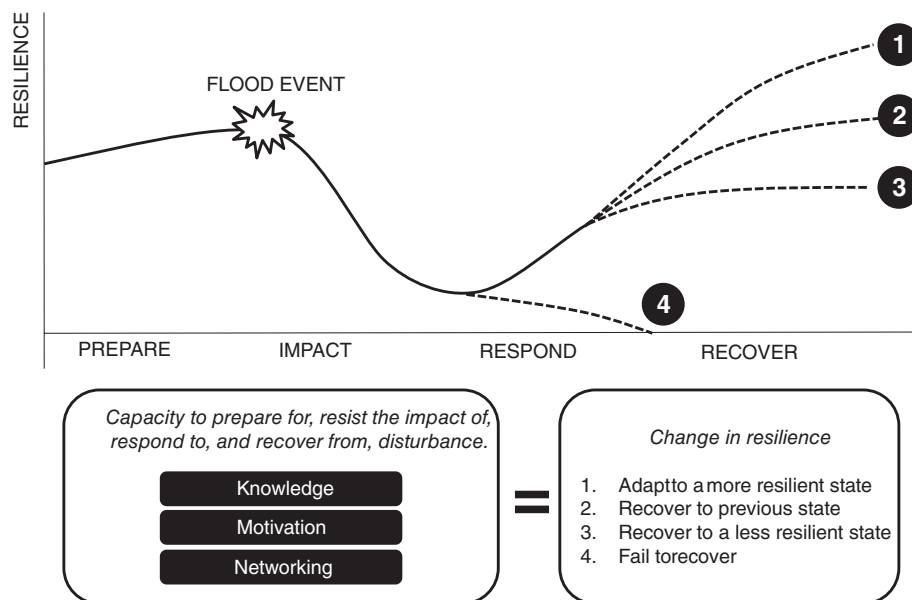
RESILIENCE

FLOOD EVENT

1

2

3

4

PREPARE IMPACT RESPOND RECOVER

*Capacity to prepare for, resist the impact of, respond to, and recover from, disturbance.*

Knowledge

Motivation

Networking

=

*Change in resilience*

1. Adaptto amore resilient state
2. Recover to previous state
3. Recover to a less resilient state
4. Fail torecover